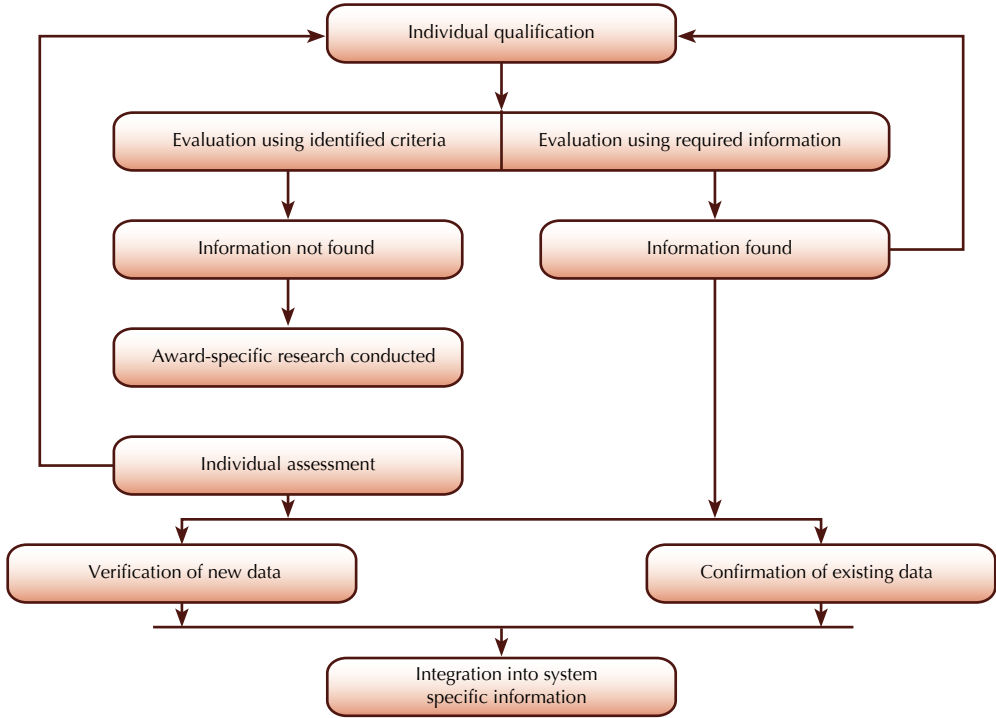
Individual qualification

Evaluation using identified criteria

Evaluation using required information

Information not found

Information found

Award-specific research conducted

Individual assessment

Verification of new data

Confirmation of existing data

Integration into system specific information